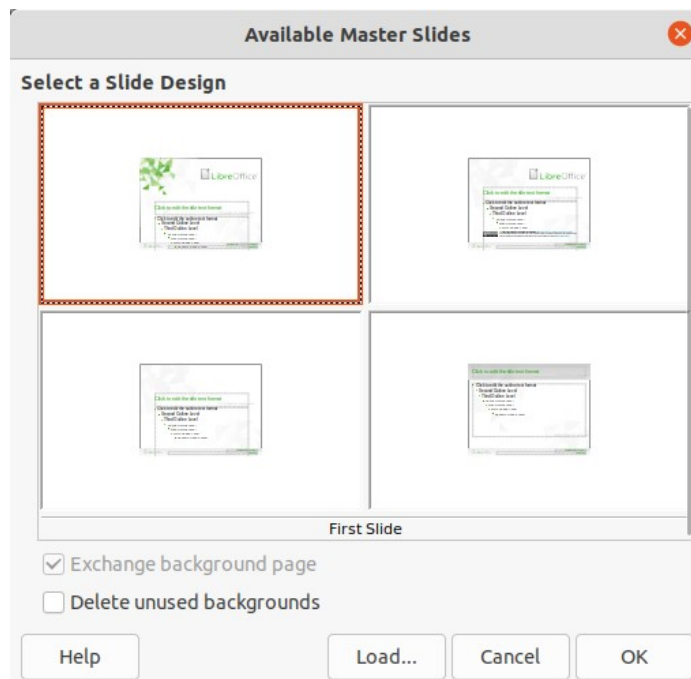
Available Master Slides

Select a Slide Design

LibreOffice
Click to edit the title text format
Click to edit the outline text format
Second Outline Level
Third Outline Level

LibreOffice
Click to edit the title text format
Click to edit the outline text format
Second Outline Level
Third Outline Level

Click to edit the title text format
Click to edit the outline text format
Second Outline Level
Third Outline Level

Click to edit the title text format
Click to edit the outline text format
Second Outline Level
Third Outline Level

First Slide

Exchange background page

Delete unused backgrounds

Help

Load...

Cancel

OK